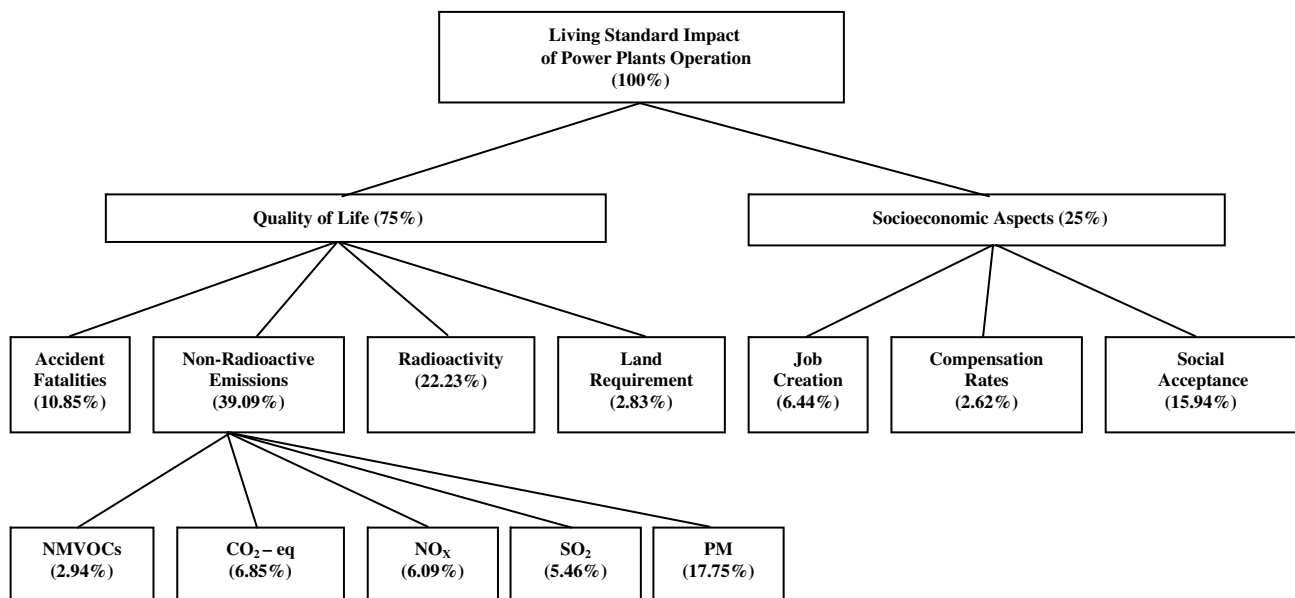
Living Standard Impact of Power Plants Operation (100%)

Quality of Life (75%)

Socioeconomic Aspects (25%)

Accident Fatalities (10.85%)

Non-Radioactive Emissions (39.09%)

Radioactivity (22.23%)

Land Requirement (2.83%)

Job Creation (6.44%)

Compensation Rates (2.62%)

Social Acceptance (15.94%)

NMVOCs (2.94%)

$CO_2$ – eq (6.85%)

$NO_X$ (6.09%)

$SO_2$ (5.46%)

PM (17.75%)